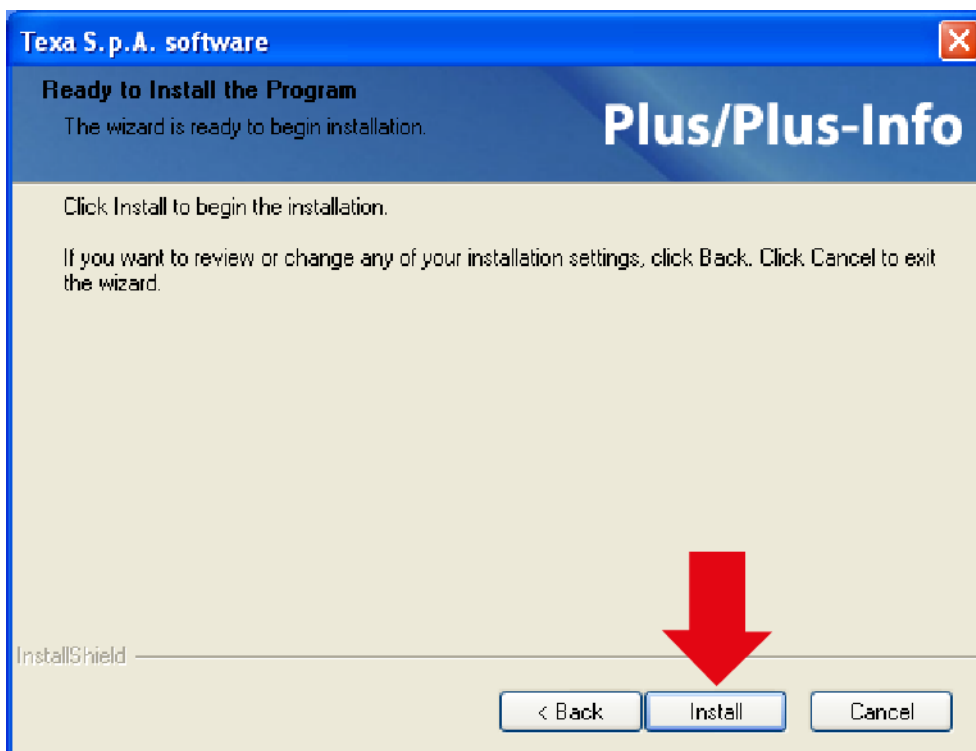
Texa S.p.A. software

Ready to Install the Program
The wizard is ready to begin installation.

Plus/Plus-Info

Click Install to begin the installation.

If you want to review or change any of your installation settings, click Back. Click Cancel to exit the wizard.

InstallShield

< Back
Install
Cancel